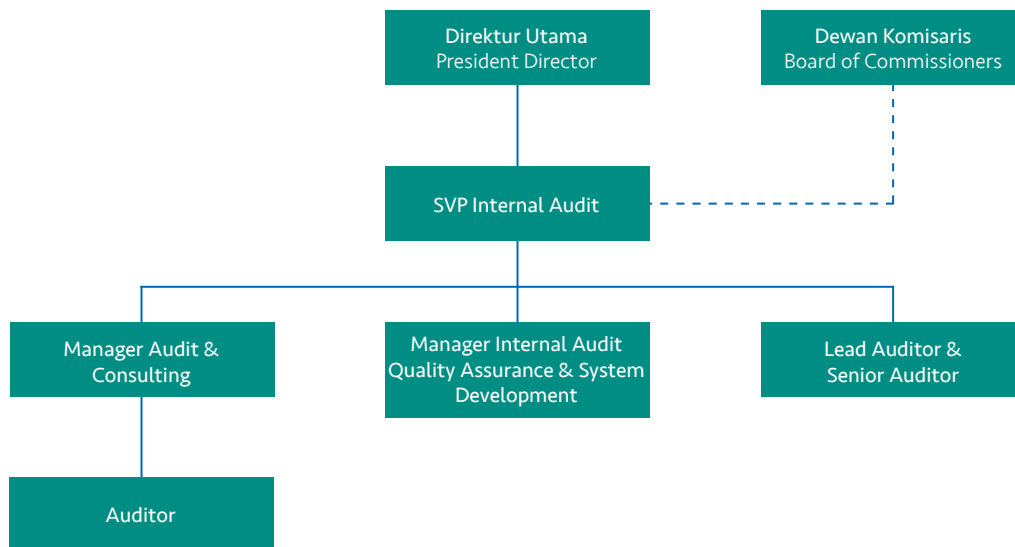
Direktur Utama
President Director

Dewan Komisaris
Board of Commissioners

SVP Internal Audit

Manager Audit & Consulting

Manager Internal Audit Quality Assurance & System Development

Lead Auditor & Senior Auditor

Auditor